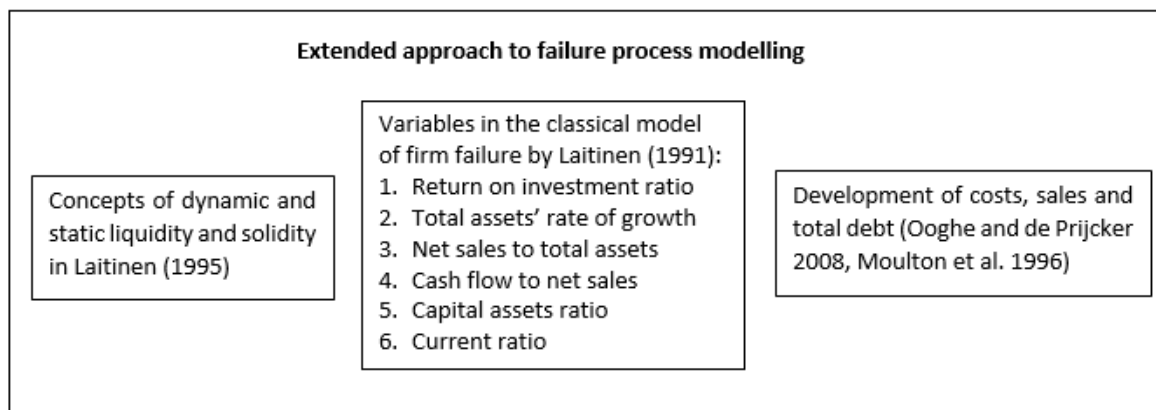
Extended approach to failure process modelling

Concepts of dynamic and static liquidity and solidity in Laitinen (1995)

Variables in the classical model of firm failure by Laitinen (1991):
1. Return on investment ratio
2. Total assets' rate of growth
3. Net sales to total assets
4. Cash flow to net sales
5. Capital assets ratio
6. Current ratio

Development of costs, sales and total debt (Ooghe and de Prijcker 2008, Moulton et al. 1996)